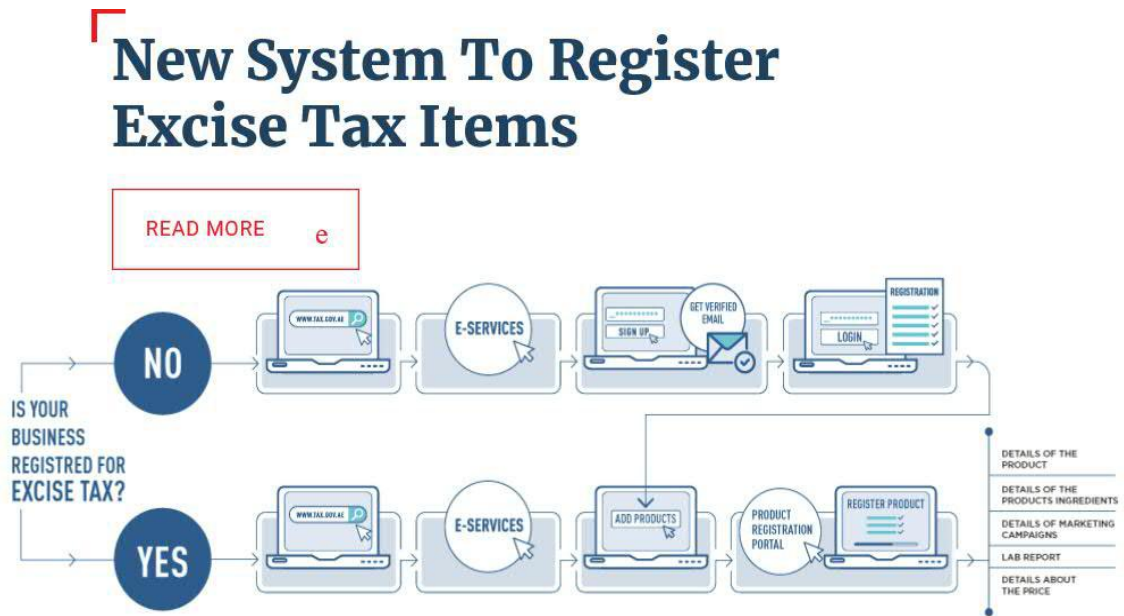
New System To Register Excise Tax Items

READ MORE e

NO

WWW.TAX.GOV.AE

E-SERVICES

SIGN UP

GET VERIFIED EMAIL

LOGIN

REGISTRATION

IS YOUR BUSINESS REGISTRED FOR EXCISE TAX?

YES

WWW.TAX.GOV.AE

E-SERVICES

ADD PRODUCTS

PRODUCT REGISTRATION PORTAL

REGISTER PRODUCT

DETAILS OF THE PRODUCT

DETAILS OF THE PRODUCTS INGREDIENTS

DETAILS OF MARKETING CAMPAIGNS

LAB REPORT

DETAILS ABOUT THE PRICE